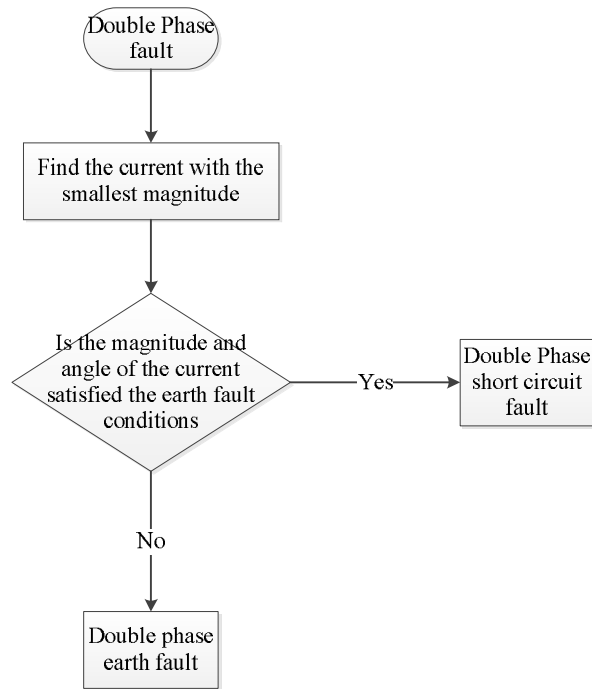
Double Phase fault

Find the current with the smallest magnitude

Is the magnitude and angle of the current satisfied the earth fault conditions

Yes

Double Phase short circuit fault

No

Double phase earth fault